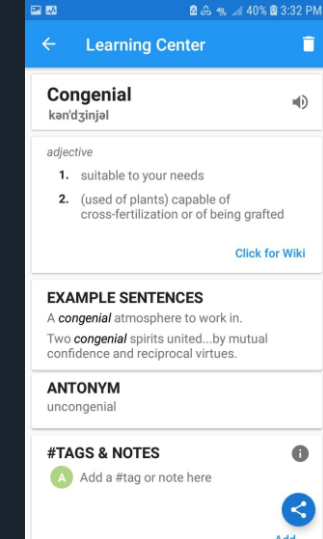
40% 3:32 PM

Learning Center

Congenial
kənˈdʒinjəl

adjective

1. suitable to your needs

2. (used of plants) capable of cross-fertilization or of being grafted

Click for Wiki

EXAMPLE SENTENCES

A *congenial* atmosphere to work in.

Two *congenial* spirits united...by mutual confidence and reciprocal virtues.

ANTONYM

uncongenial

#TAGS & NOTES

A Add a #tag or note here

Add